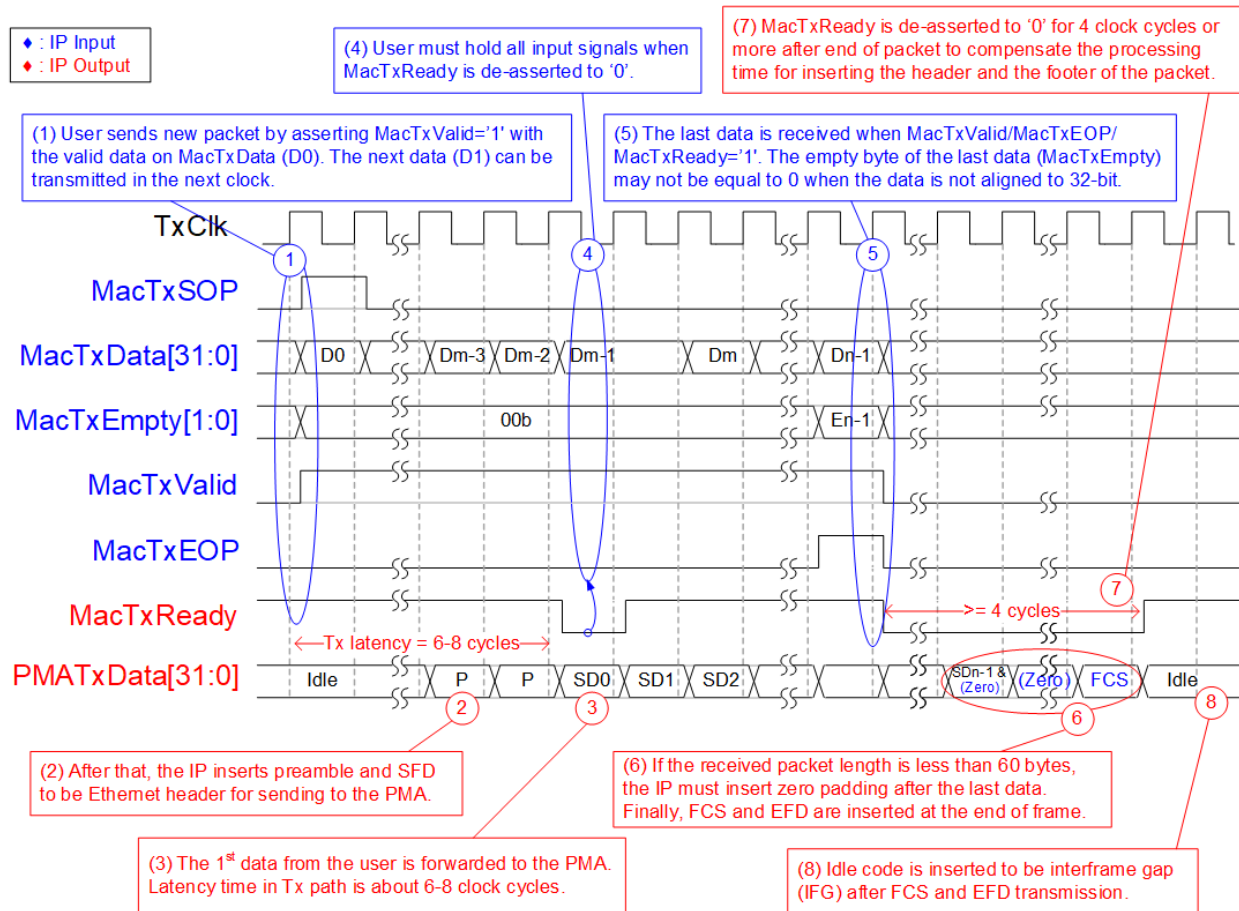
♦ : IP Input
♦ : IP Output

(4) User must hold all input signals when MacTxReady is de-asserted to '0'.

(7) MacTxReady is de-asserted to '0' for 4 clock cycles or more after end of packet to compensate the processing time for inserting the header and the footer of the packet.

(1) User sends new packet by asserting MacTxValid='1' with the valid data on MacTxData (D0). The next data (D1) can be transmitted in the next clock.

(5) The last data is received when MacTxValid/MacTxEOP/ MacTxReady='1'. The empty byte of the last data (MacTxEmpty) may not be equal to 0 when the data is not aligned to 32-bit.

TxClk
1
4
5
MacTxSOP
MacTxData[31:0]
D0
Dm-3
Dm-2
Dm-1
Dm
Dn-1
MacTxEmpty[1:0]
00b
En-1
MacTxValid
MacTxEOP
MacTxReady
7
>= 4 cycles
Tx latency = 6-8 cycles
PMATxData[31:0]
Idle
P
P
SD0
SD1
SD2
SDn-1 & (Zero)
(Zero)
FCS
Idle
2
3
6
8

(2) After that, the IP inserts preamble and SFD to be Ethemet header for sending to the PMA.

(6) If the received packet length is less than 60 bytes, the IP must insert zero padding after the last data. Finally, FCS and EFD are inserted at the end of frame.

(3) The 1$^{st}$ data from the user is forwarded to the PMA. Latency time in Tx path is about 6-8 clock cycles.

(8) Idle code is inserted to be interframe gap (IFG) after FCS and EFD transmission.